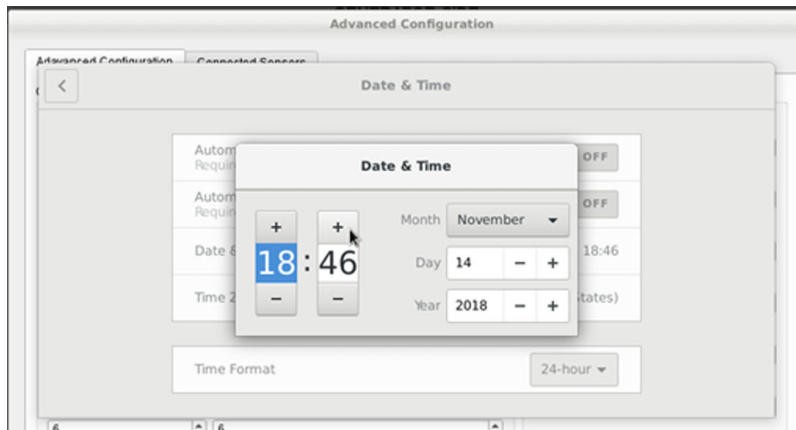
Advanced Configuration

Advanced Configuration
Connected Sensors

<
Date & Time

Autom
Requir
OFF

Autom
Requir
OFF

Date &
18:46

Time Z
States)

Date & Time

+
18
−

:

+
46
−

Month
November

Day
14
−
+

Year
2018
−
+

Time Format
24-hour

6
6